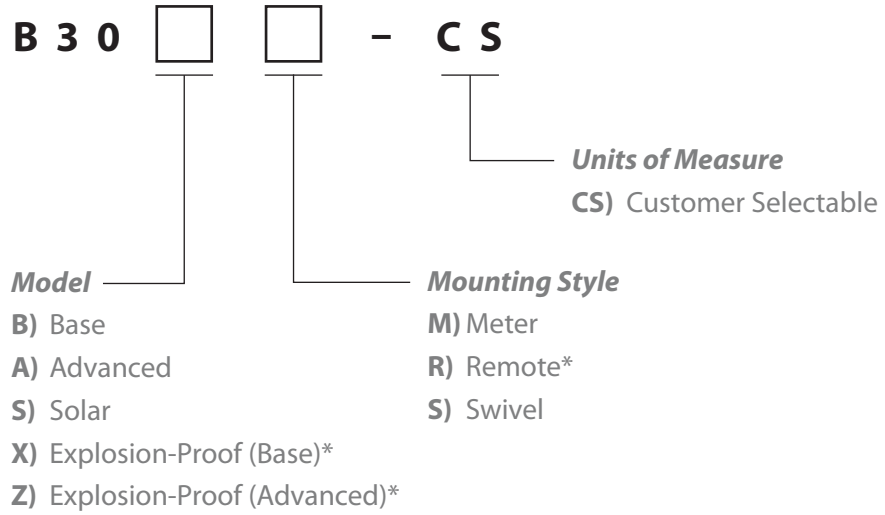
B 3 0 ☐ ☐ – C S

*Units of Measure*
**CS)** Customer Selectable

*Model*
**B)** Base
**A)** Advanced
**S)** Solar
**X)** Explosion-Proof (Base)*
**Z)** Explosion-Proof (Advanced)*

*Mounting Style*
**M)** Meter
**R)** Remote*
**S)** Swivel